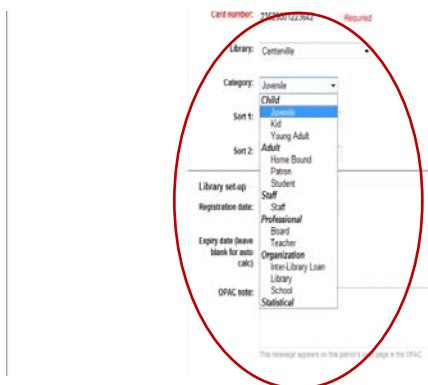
Card number: 23529001223642 Required

Library: Centerville

Category: Juvenile

Child
Juvenile
Kid
Young Adult
Adult
Home Bound
Patron
Student
Staff
Staff
Professional
Board
Teacher
Organization
Inter-Library Loan
Library
School
Statistical

Sort 1:

Sort 2:

Library set-up

Registration date:

Expiry date (leave blank for auto calc)

OPAC note:

This message appears on this patron's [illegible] page in the OPAC.